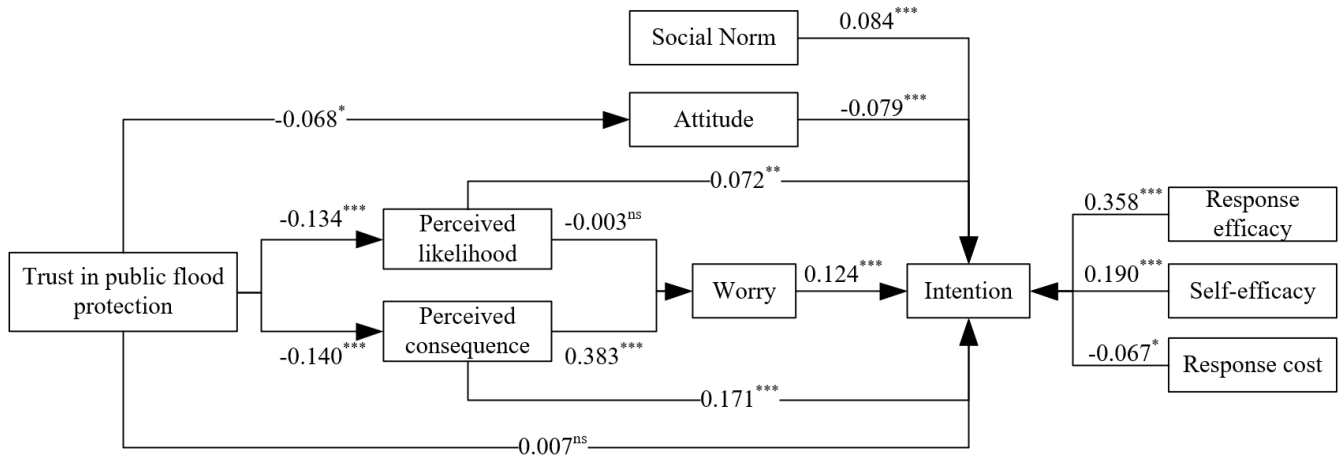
Social Norm

$0.084^{***}$

$-0.068^{*}$

Attitude

$-0.079^{***}$

$0.072^{**}$

$0.358^{***}$

Response efficacy

$-0.134^{***}$

Perceived likelihood

$-0.003^{ns}$

Trust in public flood protection

Worry

$0.124^{***}$

Intention

$0.190^{***}$

Self-efficacy

Perceived consequence

$-0.140^{***}$

$0.383^{***}$

$-0.067^{*}$

Response cost

$0.171^{***}$

$0.007^{ns}$